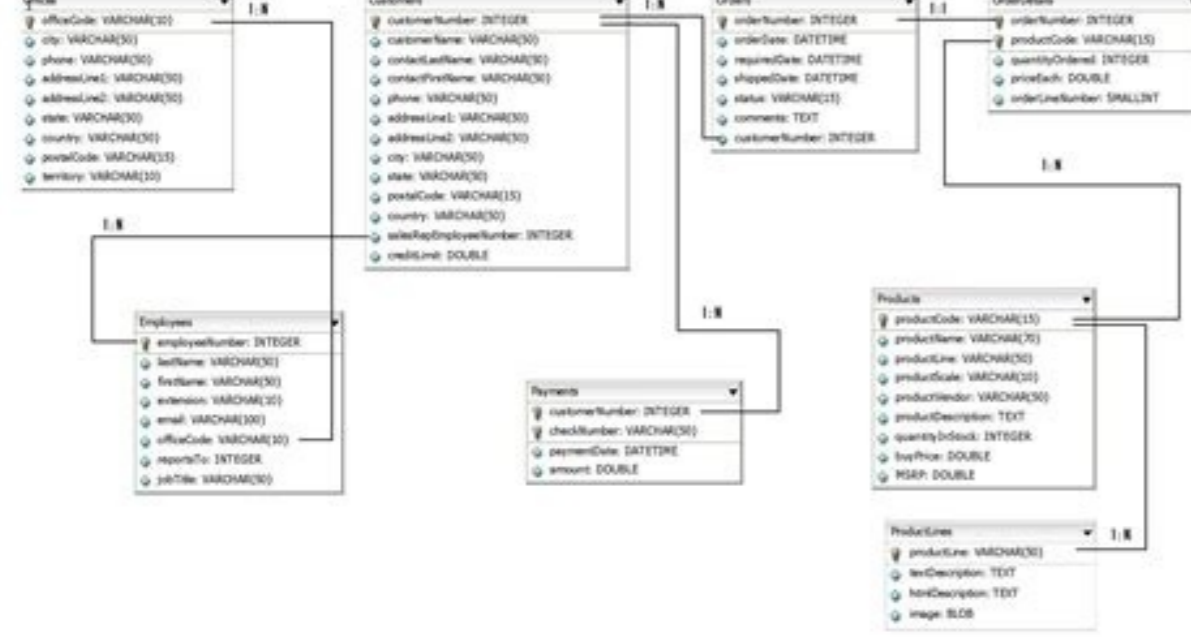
Offices
officeCode: VARCHAR(10)
city: VARCHAR(50)
phone: VARCHAR(50)
addressLine1: VARCHAR(50)
addressLine2: VARCHAR(50)
state: VARCHAR(50)
country: VARCHAR(50)
postalCode: VARCHAR(15)
territory: VARCHAR(10)

1:N

Customers
customerNumber: INTEGER
customerName: VARCHAR(50)
contactLastName: VARCHAR(50)
contactFirstName: VARCHAR(50)
phone: VARCHAR(50)
addressLine1: VARCHAR(50)
addressLine2: VARCHAR(50)
city: VARCHAR(50)
state: VARCHAR(50)
postalCode: VARCHAR(15)
country: VARCHAR(50)
salesRepEmployeeNumber: INTEGER
creditLimit: DOUBLE

1:N

Orders
orderNumber: INTEGER
orderDate: DATETIME
requiredDate: DATETIME
shippedDate: DATETIME
status: VARCHAR(15)
comments: TEXT
customerNumber: INTEGER

1:1

OrderDetails
orderNumber: INTEGER
productCode: VARCHAR(15)
quantityOrdered: INTEGER
priceEach: DOUBLE
orderLineNumber: SMALLINT

1:N

1:N

Employees
employeeNumber: INTEGER
lastName: VARCHAR(50)
firstName: VARCHAR(50)
extension: VARCHAR(10)
email: VARCHAR(100)
officeCode: VARCHAR(10)
reportsTo: INTEGER
jobTitle: VARCHAR(50)

1:N

Payments
customerNumber: INTEGER
checkNumber: VARCHAR(50)
paymentDate: DATETIME
amount: DOUBLE

Products
productCode: VARCHAR(15)
productName: VARCHAR(70)
productLine: VARCHAR(50)
productScale: VARCHAR(10)
productVendor: VARCHAR(50)
productDescription: TEXT
quantityInStock: INTEGER
buyPrice: DOUBLE
MSRP: DOUBLE

ProductLines
productLine: VARCHAR(50)
textDescription: TEXT
htmlDescription: TEXT
image: BLOB

1:N